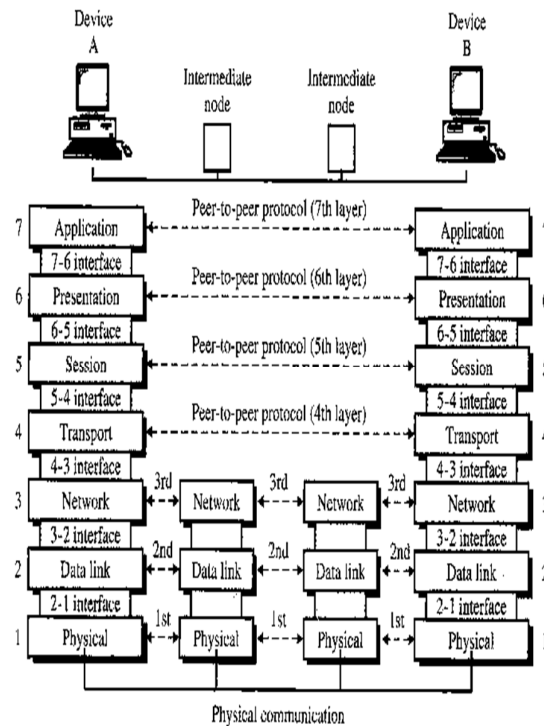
Device A

Intermediate node

Intermediate node

Device B

Peer-to-peer protocol (7th layer)

7 Application

7-6 interface

Peer-to-peer protocol (6th layer)

6 Presentation

6-5 interface

Peer-to-peer protocol (5th layer)

5 Session

5-4 interface

Peer-to-peer protocol (4th layer)

4 Transport

4-3 interface

3 Network

3rd

Network

3rd

Network

3rd

3-2 interface

2 Data link

2nd

Data link

2nd

Data link

2nd

2-1 interface

1 Physical

1st

Physical

1st

Physical

1st

Application

7-6 interface

Presentation

6-5 interface

Session

5-4 interface

Transport

4-3 interface

Network

3-2 interface

Data link

2-1 interface

Physical

Physical communication